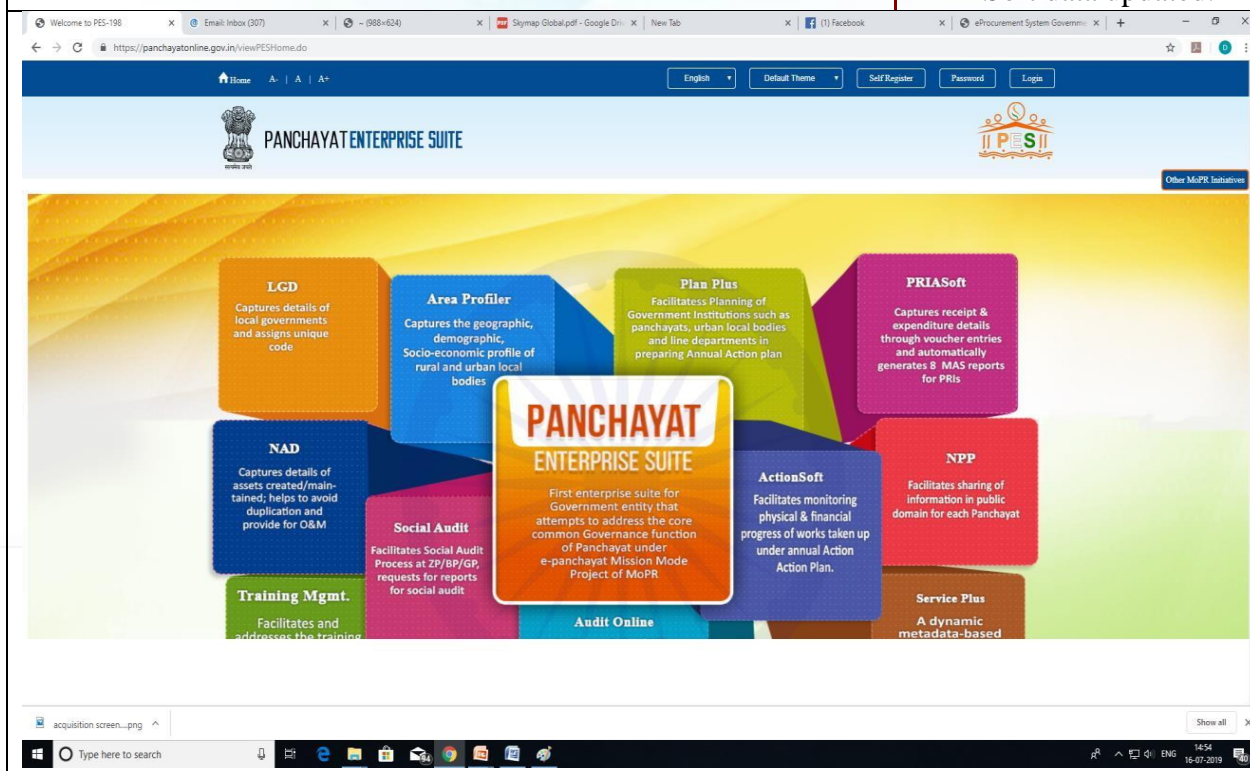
Welcome to PES-198 × Email: Inbox (307) × ~ (988×624) × Skymap Global.pdf - Google Driv × New Tab × (1) Facebook × eProcurement System Governme × +

https://panchayatonline.gov.in/viewPESHome.do

Home A- | A | A+

English Default Theme Self Register Password Login

PANCHAYAT ENTERPRISE SUITE

PES

Other MoPR Initiatives

LGD
Captures details of local governments and assigns unique code

Area Profiler
Captures the geographic, demographic, Socio-economic profile of rural and urban local bodies

Plan Plus
Facilitatess Planning of Government Institutions such as panchayats, urban local bodies and line departments in preparing Annual Action plan

PRIASoft
Captures receipt & expenditure details through voucher entries and automatically generates 8 MAS reports for PRIs

NAD
Captures details of assets created/maintained; helps to avoid duplication and provide for O&M

PANCHAYAT
ENTERPRISE SUITE
First enterprise suite for Government entity that attempts to address the core common Governance function of Panchayat under e-panchayat Mission Mode Project of MoPR

NPP
Facilitates sharing of information in public domain for each Panchayat

ActionSoft
Facilitates monitoring physical & financial progress of works taken up under annual Action Action Plan.

Social Audit
Facilitates Social Audit Process at ZP/BP/GP, requests for reports for social audit

Training Mgmt.
Facilitates and addresses the training

Audit Online

Service Plus
A dynamic metadata-based

acquisition screen....png

Show all

Type here to search

ENG 14:54 16-07-2019